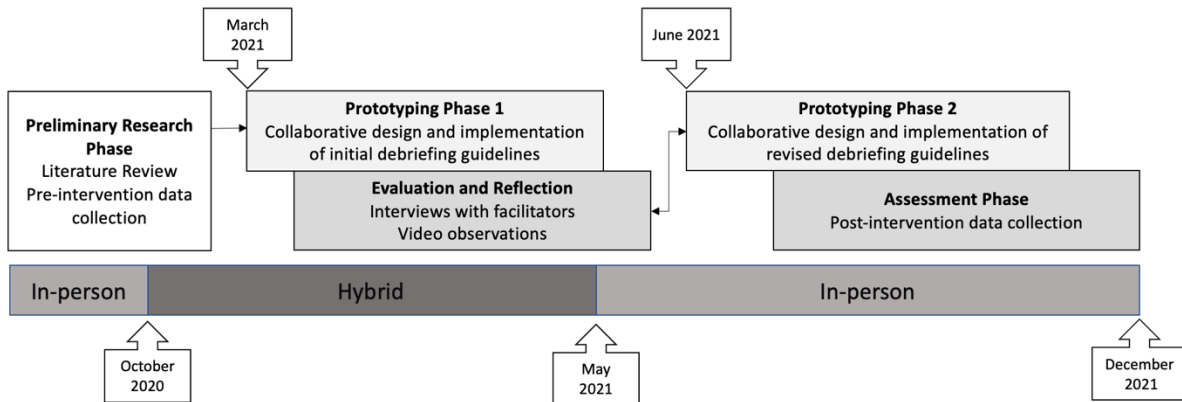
March 2021

June 2021

**Preliminary Research Phase**
Literature Review
Pre-intervention data collection

**Prototyping Phase 1**
Collaborative design and implementation of initial debriefing guidelines

**Evaluation and Reflection**
Interviews with facilitators
Video observations

**Prototyping Phase 2**
Collaborative design and implementation of revised debriefing guidelines

**Assessment Phase**
Post-intervention data collection

In-person

Hybrid

In-person

October 2020

May 2021

December 2021